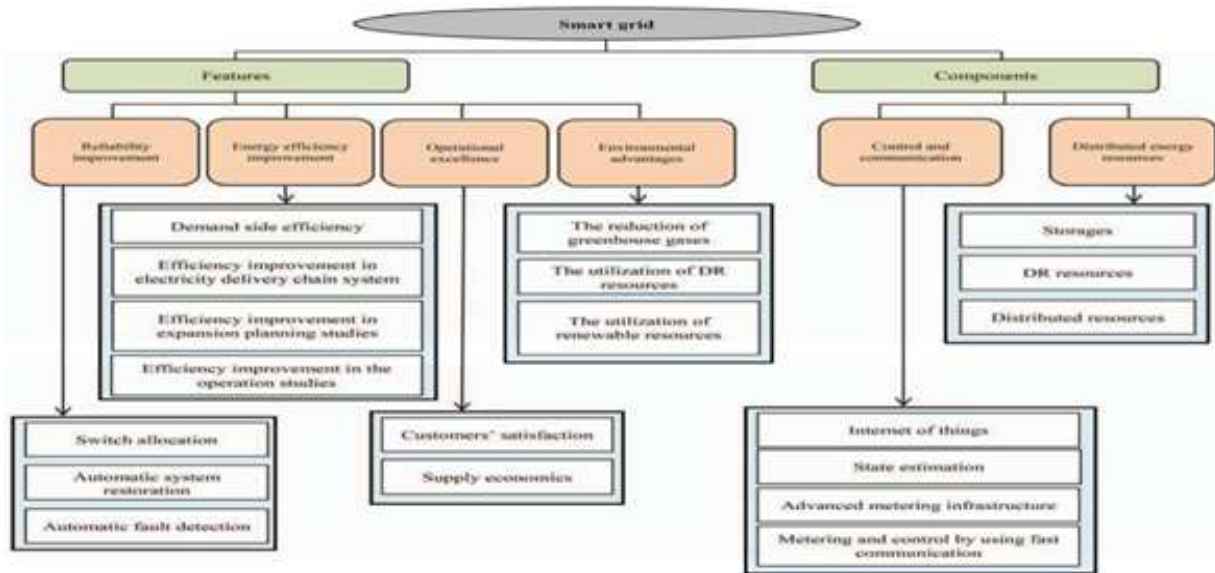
Smart grid

Features

Components

Reliability improvement

Energy efficiency improvement

Operational excellence

Environmental advantages

Control and communication

Distributed energy resources

Demand side efficiency

Efficiency improvement in electricity delivery chain system

Efficiency improvement in expansion planning studies

Efficiency improvement in the operation studies

The reduction of greenhouse gases

The utilization of DR resources

The utilization of renewable resources

Storages

DR resources

Distributed resources

Switch allocation

Automatic system restoration

Automatic fault detection

Customers' satisfaction

Supply economics

Internet of things

State estimation

Advanced metering infrastructure

Metering and control by using fast communication